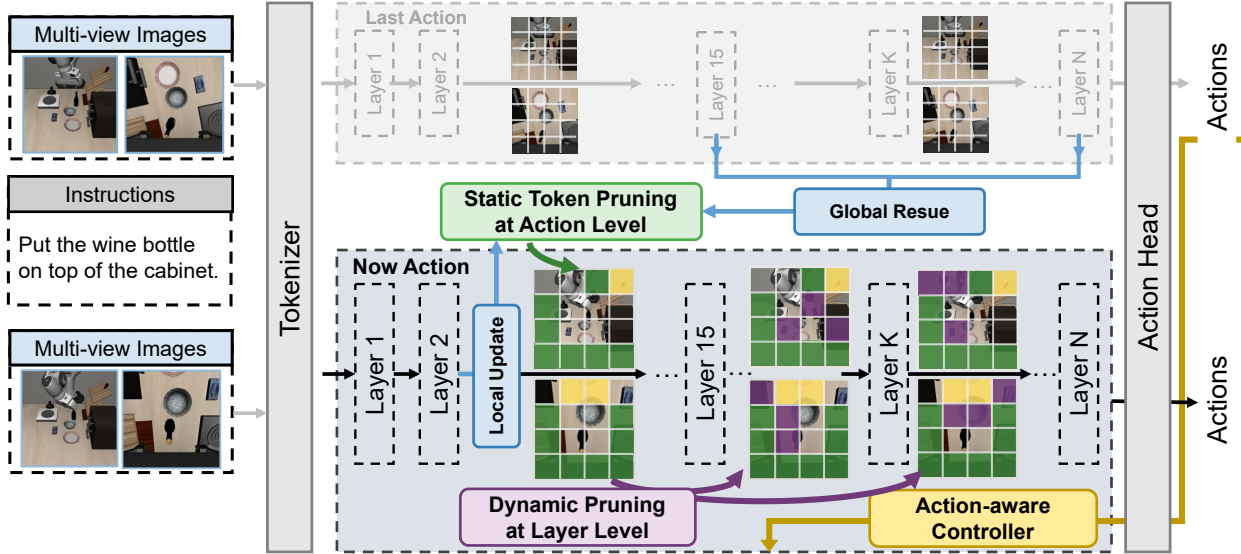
Multi-view Images

Instructions

Put the wine bottle on top of the cabinet.

Multi-view Images

Tokenizer

Last Action

Layer 1

Layer 2

Layer 15

Layer K

Layer N

Static Token Pruning at Action Level

Global Resue

Now Action

Layer 1

Layer 2

Local Update

Layer 15

Layer K

Layer N

Dynamic Pruning at Layer Level

Action-aware Controller

Action Head

Actions

Actions